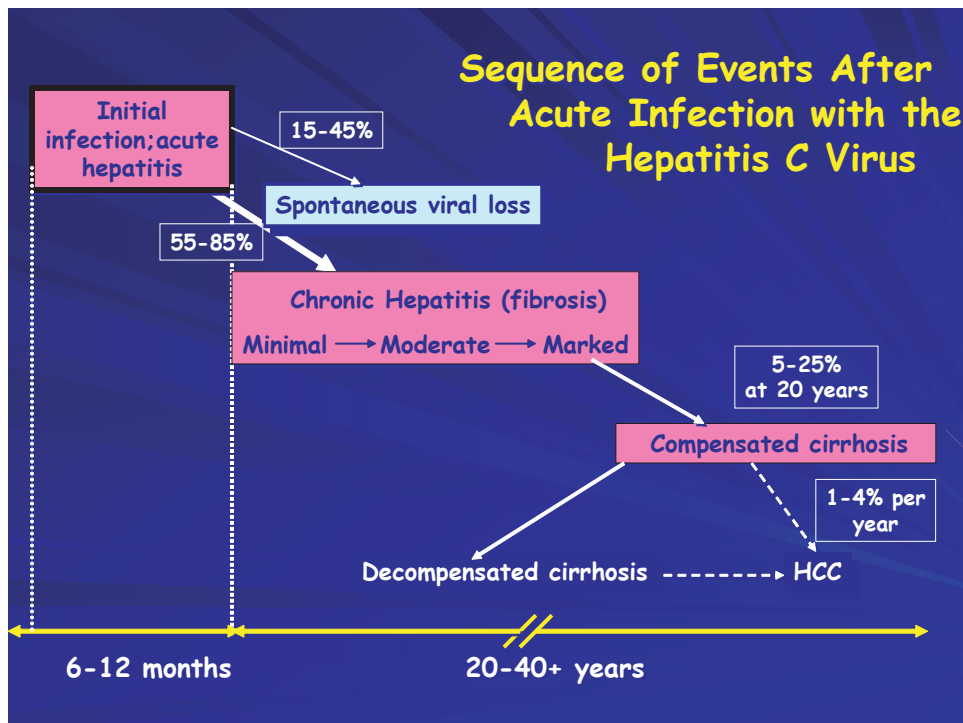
Sequence of Events After Acute Infection with the Hepatitis C Virus

Initial infection;acute hepatitis

15-45%

Spontaneous viral loss

55-85%

Chronic Hepatitis (fibrosis)

Minimal → Moderate → Marked

5-25% at 20 years

Compensated cirrhosis

1-4% per year

Decompensated cirrhosis --------→ HCC

6-12 months

20-40+ years